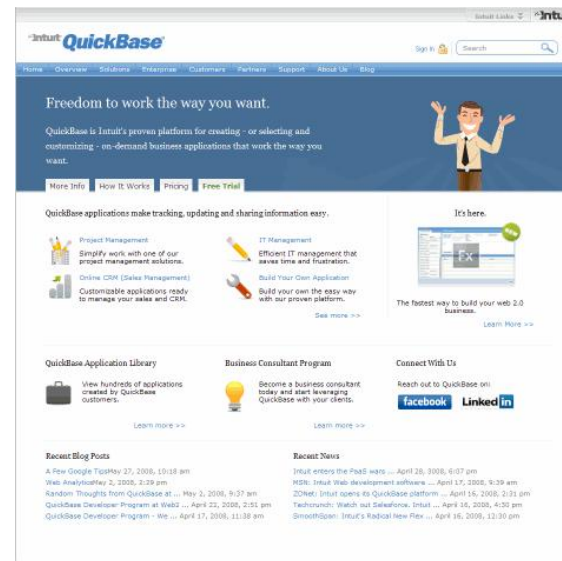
Intuit Links ⇕ Intuit

Intuit QuickBase

Sign in | Search

Home Overview Solutions Enterprise Customers Partners Support About Us Blog

Freedom to work the way you want.

QuickBase is Intuit's proven platform for creating - or selecting and customizing - on-demand business applications that work the way you want.

More Info | How It Works | Pricing | Free Trial

QuickBase applications make tracking, updating and sharing information easy.

Project Management
Simplify work with one of our project management solutions.

IT Management
Efficient IT management that saves time and frustration.

Online CRM (Sales Management)
Customizable applications ready to manage your sales and CRM.

Build Your Own Application
Build your own the easy way with our proven platform.

See more >>

It's here.

NEW

The fastest way to build your web 2.0 business.

Learn More >>

QuickBase Application Library

View hundreds of applications created by QuickBase customers.

Learn more >>

Business Consultant Program

Become a business consultant today and start leveraging QuickBase with your clients.

Learn more >>

Connect With Us

Reach out to QuickBase on:

facebook Linked in

Recent Blog Posts

A Few Google TipsMay 27, 2008, 10:18 am
Web AnalyticsMay 2, 2008, 3:29 pm
Random Thoughts from QuickBase at ... May 2, 2008, 9:37 am
QuickBase Developer Program at Web2 ... April 22, 2008, 2:51 pm
QuickBase Developer Program - We ... April 17, 2008, 11:38 am

Recent News

Intuit enters the PaaS wars ... April 28, 2008, 6:07 pm
MSN: Intuit Web development software ... April 17, 2008, 9:39 am
ZDNet: Intuit opens its QuickBase platform ... April 16, 2008, 2:31 pm
Techcrunch: Watch out Salesforce. Intuit ... April 16, 2008, 4:30 pm
SmoothSpan: Intuit's Radical New Flex ... April 16, 2008, 12:30 pm